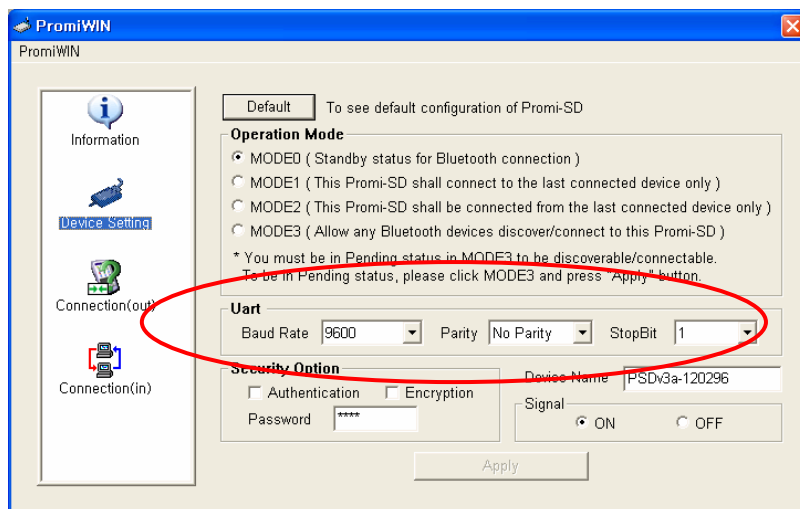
PromiWIN

PromiWIN

Information

Device Setting

Connection(out)

Connection(in)

Default To see default configuration of Promi-SD

Operation Mode

MODE0 ( Standby status for Bluetooth connection )

MODE1 ( This Promi-SD shall connect to the last connected device only )

MODE2 ( This Promi-SD shall be connected from the last connected device only )

MODE3 ( Allow any Bluetooth devices discover/connect to this Promi-SD )

* You must be in Pending status in MODE3 to be discoverable/connectable. To be in Pending status, please click MODE3 and press "Apply" button.

Uart

Baud Rate 9600 Parity No Parity StopBit 1

Security Option

Authentication Encryption

Password ****

Device Name PSDv3a-120296

Signal

ON OFF

Apply